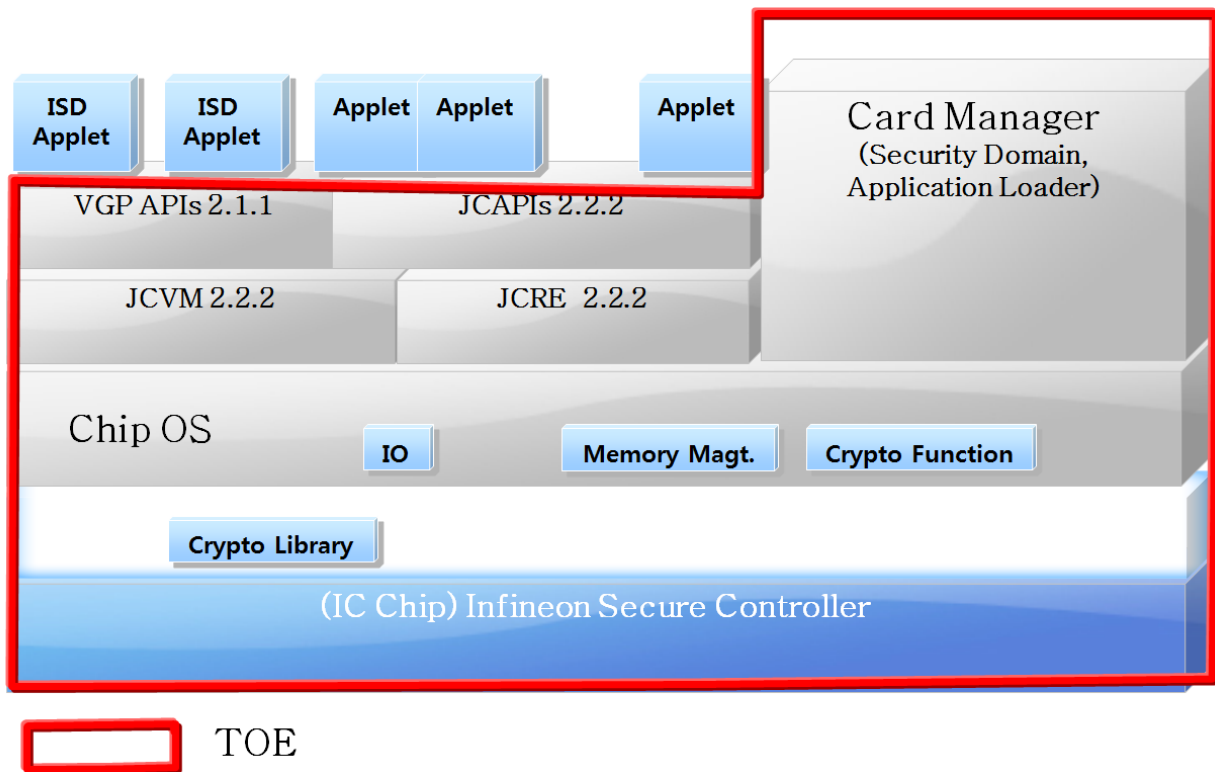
ISD Applet

ISD Applet

Applet

Applet

Applet

Card Manager
(Security Domain, Application Loader)

VGP APIs 2.1.1

JCAPIs 2.2.2

JCVM 2.2.2

JCRE 2.2.2

Chip OS

IO

Memory Magt.

Crypto Function

Crypto Library

(IC Chip) Infineon Secure Controller

TOE